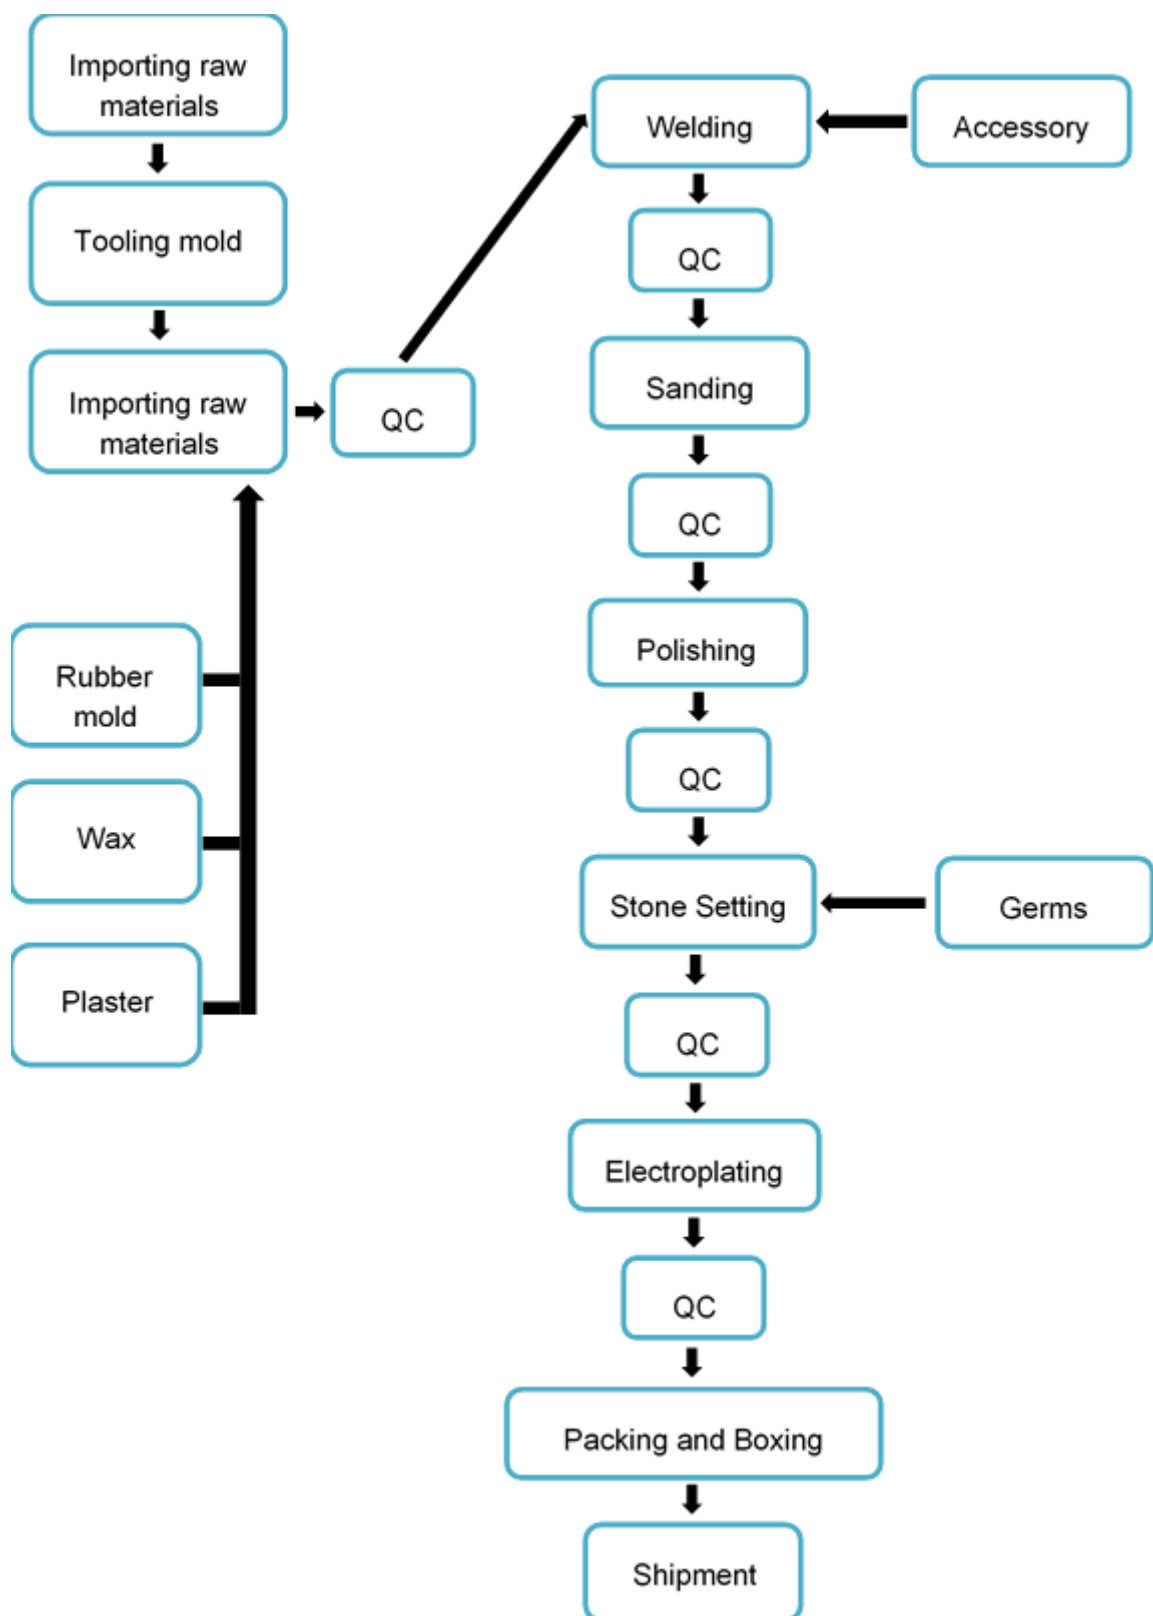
Importing raw materials

Tooling mold

Importing raw materials

QC

Rubber mold

Wax

Plaster

Welding

Accessory

QC

Sanding

QC

Polishing

QC

Stone Setting

Germs

QC

Electroplating

QC

Packing and Boxing

Shipment